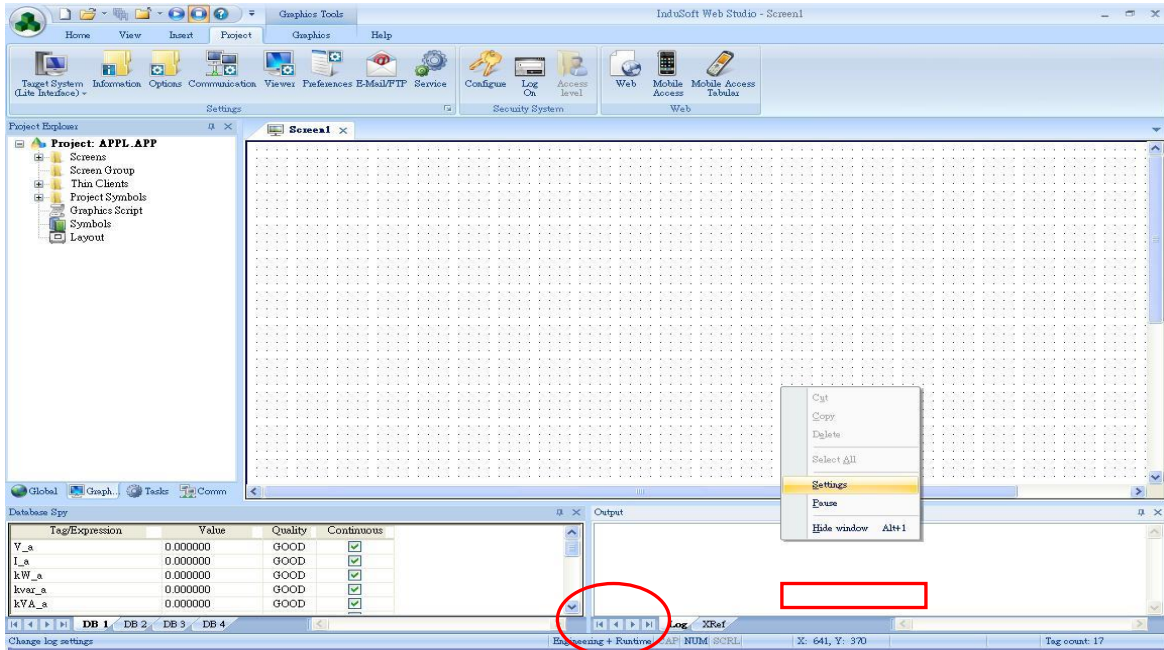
Graphics Tools
InduSoft Web Studio - Screen1
Home View Insert Project Graphics Help

Target System (Lite Interface) Information Options Communication Viewer Preferences E-Mail/FTP Service
Settings
Configure Log On Access level
Security System
Web Mobile Access Mobile Access Tabular
Web

Project Explorer
Project: APPL.APP
Screens
Screen Group
Thin Clients
Project Symbols
Graphics Script
Symbols
Layout

Screen1

Cut
Copy
Delete
Select All
Settings
Pause
Hide window Alt+1

Global Graph... Tasks Comm

Database Spy

| Tag/Expression | Value | Quality | Continuous |
|---|---|---|---|
| V_a | 0.000000 | GOOD | ☑ |
| I_a | 0.000000 | GOOD | ☑ |
| kW_a | 0.000000 | GOOD | ☑ |
| kvar_a | 0.000000 | GOOD | ☑ |
| kVA_a | 0.000000 | GOOD | ☑ |

DB 1 DB 2 DB 3 DB 4

Output
Log XRef

Change log settings
Engineering + Runtime CAP NUM SCRL X: 641, Y: 370 Tag count: 17